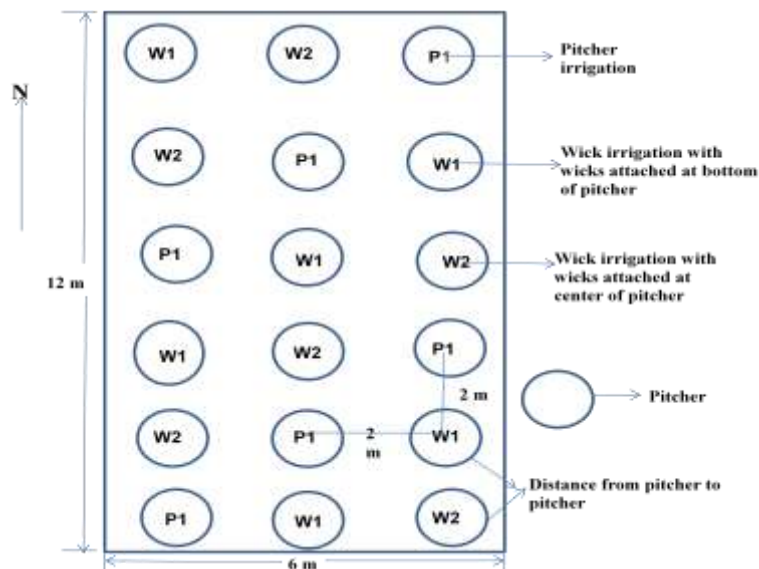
N

12 m

W1 W2 P1 → Pitcher irrigation

W2 P1 W1 → Wick irrigation with wicks attached at bottom of pitcher

P1 W1 W2 → Wick irrigation with wicks attached at center of pitcher

W1 W2 P1

2 m

→ Pitcher

W2 P1 2 m W1

Distance from pitcher to pitcher

P1 W1 W2

6 m